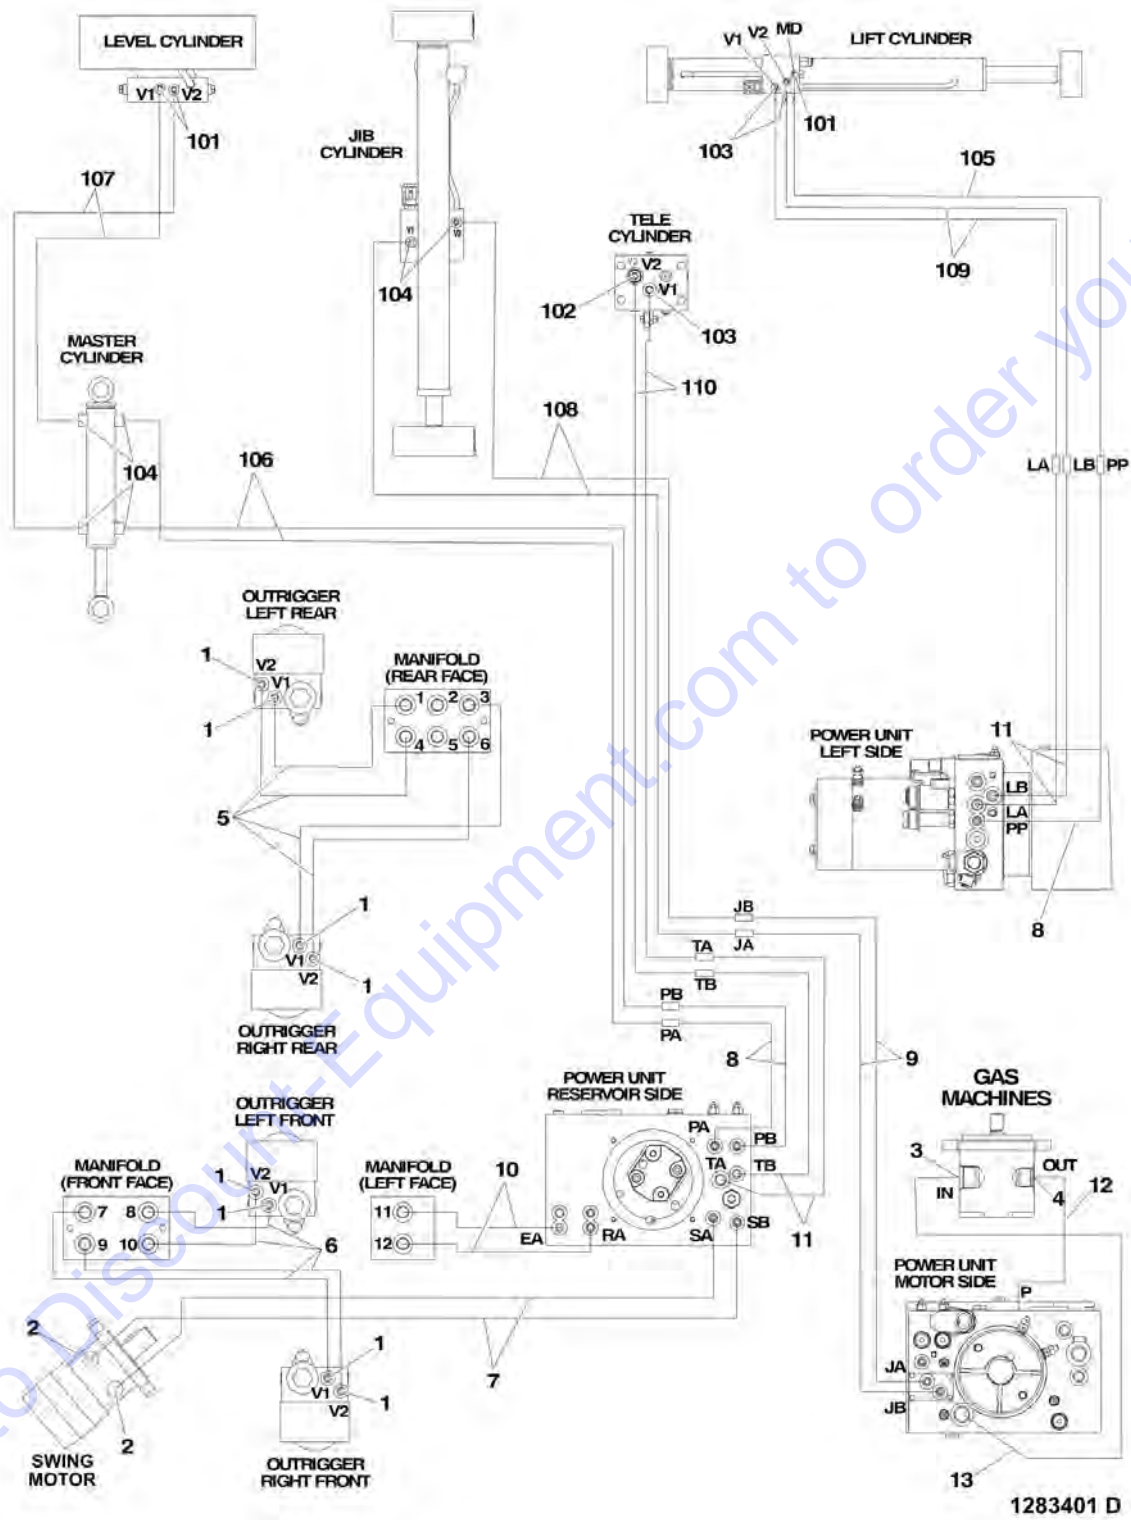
LEVEL CYLINDER
V1 V2
101
107
JIB CYLINDER
V1 V2
104
V1 V2 MD
LIFT CYLINDER
101
103
105
109
TELE CYLINDER
V2
V1
102
103
110
108
MASTER CYLINDER
104
106
LA LB PP
OUTRIGGER LEFT REAR
1
V2
V1
1
MANIFOLD (REAR FACE)
1 2 3
4 5 6
5
POWER UNIT LEFT SIDE
11
LB
LA
PP
8
1
V1
V2
1
OUTRIGGER RIGHT REAR
JB
JA
TA
TB
PB
PA
8
9
POWER UNIT RESERVOIR SIDE
PA
PB
TA
TB
GAS MACHINES
3
OUT
IN
4
12
OUTRIGGER LEFT FRONT
MANIFOLD (FRONT FACE)
1
V2
V1
1
7
8
9
10
6
MANIFOLD (LEFT FACE)
11
12
10
EA
RA
SA
SB
11
POWER UNIT MOTOR SIDE
P
2
1
V1
V2
1
7
JA
JB
2
SWING MOTOR
OUTRIGGER RIGHT FRONT
13
1283401 D